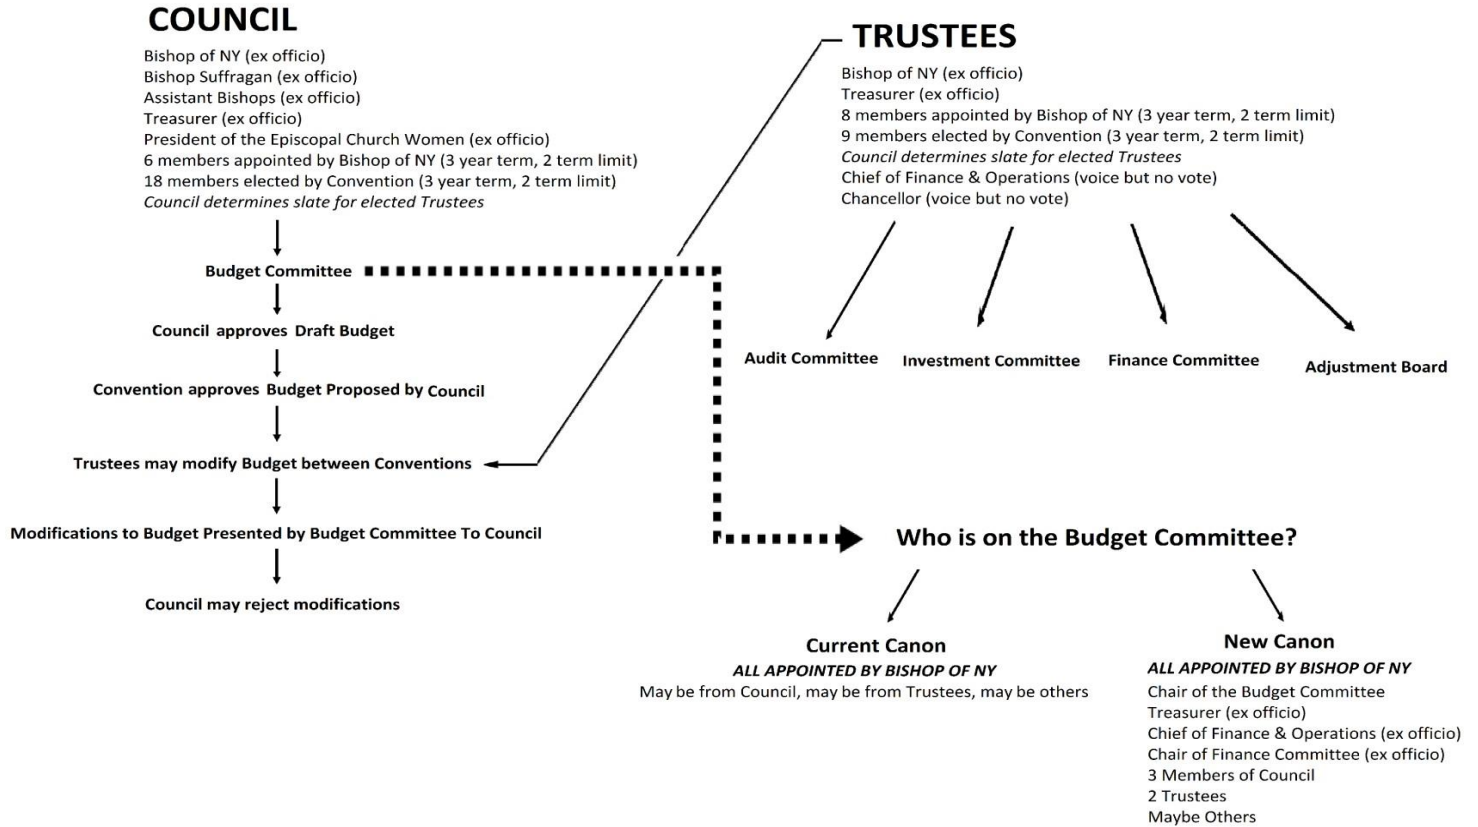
COUNCIL

Bishop of NY (ex officio)
Bishop Suffragan (ex officio)
Assistant Bishops (ex officio)
Treasurer (ex officio)
President of the Episcopal Church Women (ex officio)
6 members appointed by Bishop of NY (3 year term, 2 term limit)
18 members elected by Convention (3 year term, 2 term limit)
*Council determines slate for elected Trustees*

Budget Committee

Council approves Draft Budget

Convention approves Budget Proposed by Council

Trustees may modify Budget between Conventions

Modifications to Budget Presented by Budget Committee To Council

Council may reject modifications

TRUSTEES

Bishop of NY (ex officio)
Treasurer (ex officio)
8 members appointed by Bishop of NY (3 year term, 2 term limit)
9 members elected by Convention (3 year term, 2 term limit)
*Council determines slate for elected Trustees*
Chief of Finance & Operations (voice but no vote)
Chancellor (voice but no vote)

Audit Committee

Investment Committee

Finance Committee

Adjustment Board

Who is on the Budget Committee?

Current Canon
*ALL APPOINTED BY BISHOP OF NY*
May be from Council, may be from Trustees, may be others

New Canon
*ALL APPOINTED BY BISHOP OF NY*
Chair of the Budget Committee
Treasurer (ex officio)
Chief of Finance & Operations (ex officio)
Chair of Finance Committee (ex officio)
3 Members of Council
2 Trustees
Maybe Others